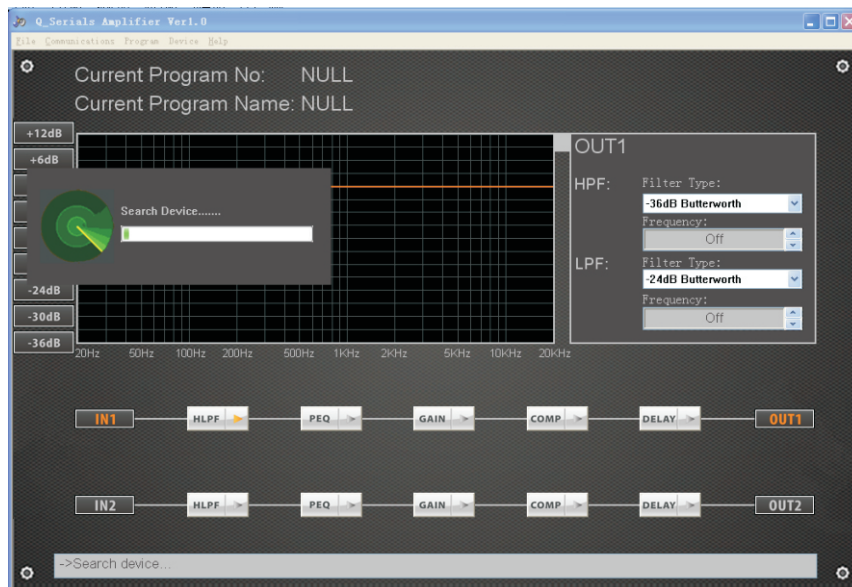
Q_Serials Amplifier Ver1.0

File Communications Program Device Help

Current Program No: NULL
Current Program Name: NULL

+12dB
+6dB
-24dB
-30dB
-36dB

Search Device.......

20Hz 50Hz 100Hz 200Hz 500Hz 1KHz 2KHz 5KHz 10KHz 20KHz

OUT1
HPF: Filter Type: -36dB Butterworth
Frequency: Off
LPF: Filter Type: -24dB Butterworth
Frequency: Off

IN1 HLPF PEQ GAIN COMP DELAY OUT1

IN2 HLPF PEQ GAIN COMP DELAY OUT2

->Search device...